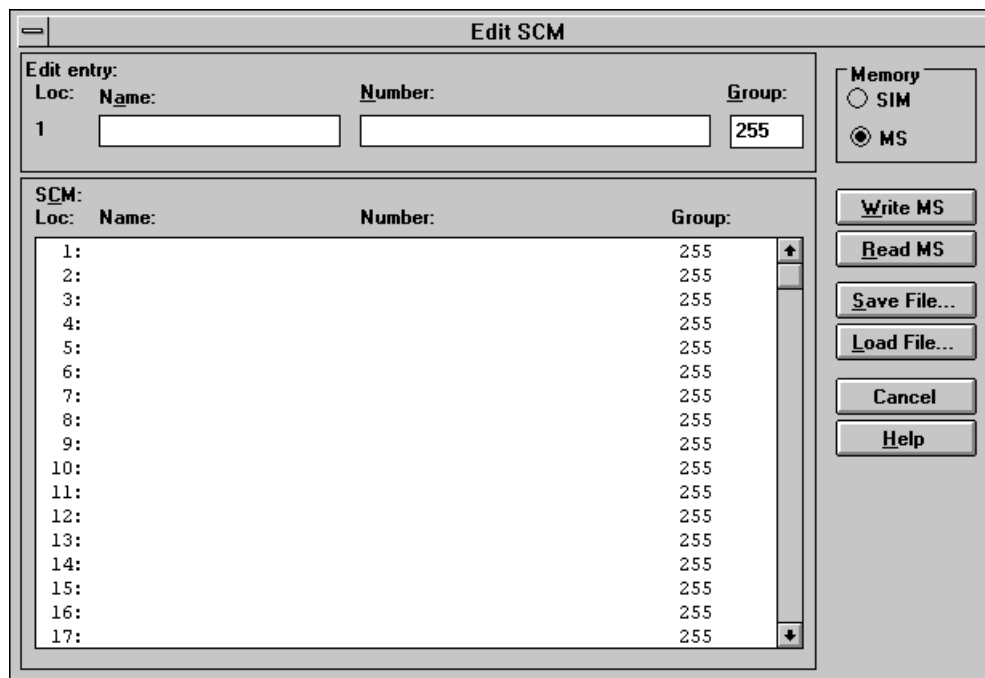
Edit SCM

Edit entry:
Loc: Name: Number: Group:
1 255

Memory
SIM
MS

SCM:
Loc: Name: Number: Group:

| Loc | Group |
|---|---|
| 1: | 255 |
| 2: | 255 |
| 3: | 255 |
| 4: | 255 |
| 5: | 255 |
| 6: | 255 |
| 7: | 255 |
| 8: | 255 |
| 9: | 255 |
| 10: | 255 |
| 11: | 255 |
| 12: | 255 |
| 13: | 255 |
| 14: | 255 |
| 15: | 255 |
| 16: | 255 |
| 17: | 255 |

Write MS
Read MS
Save File...
Load File...
Cancel
Help